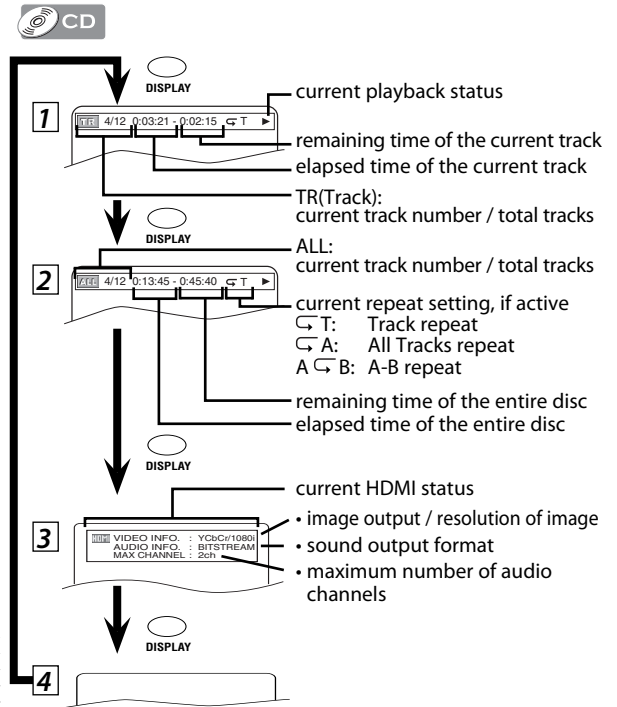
CD

DISPLAY

1

TR 4/12 0:03:21 - 0:02:15 ⮑T ▶

current playback status

remaining time of the current track

elapsed time of the current track

TR(Track): current track number / total tracks

DISPLAY

2

ALL 4/12 0:13:45 - 0:45:40 ⮑T ▶

ALL: current track number / total tracks

current repeat setting, if active
⮑T: Track repeat
⮑A: All Tracks repeat
A ⮑B: A-B repeat

remaining time of the entire disc

elapsed time of the entire disc

DISPLAY

3

HDMI VIDEO INFO. : YCbCr/1080i
AUDIO INFO. : BITSTREAM
MAX CHANNEL : 2ch

current HDMI status

• image output / resolution of image

• sound output format

• maximum number of audio channels

DISPLAY

4